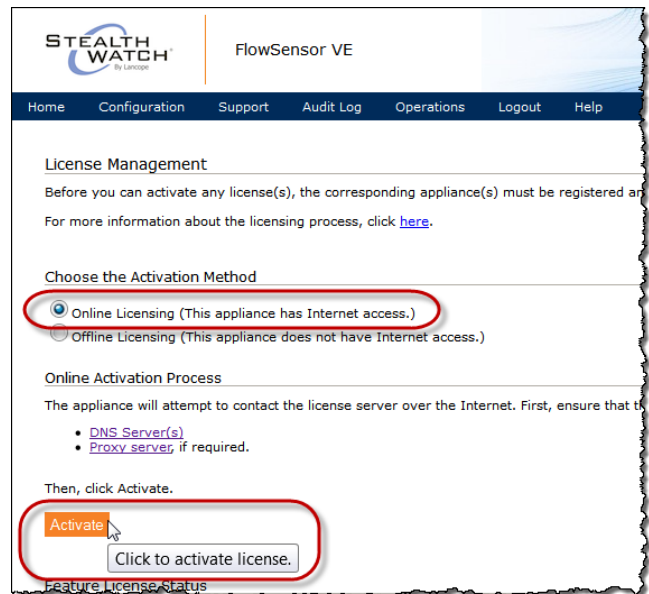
STEALTHWATCH By Lancope

FlowSensor VE

Home Configuration Support Audit Log Operations Logout Help

License Management

Before you can activate any license(s), the corresponding appliance(s) must be registered ar

For more information about the licensing process, click here.

Choose the Activation Method

Online Licensing (This appliance has Internet access.)

Offline Licensing (This appliance does not have Internet access.)

Online Activation Process

The appliance will attempt to contact the license server over the Internet. First, ensure that t

- DNS Server(s)
- Proxy server, if required.

Then, click Activate.

Activate

Click to activate license.

Feature License Status